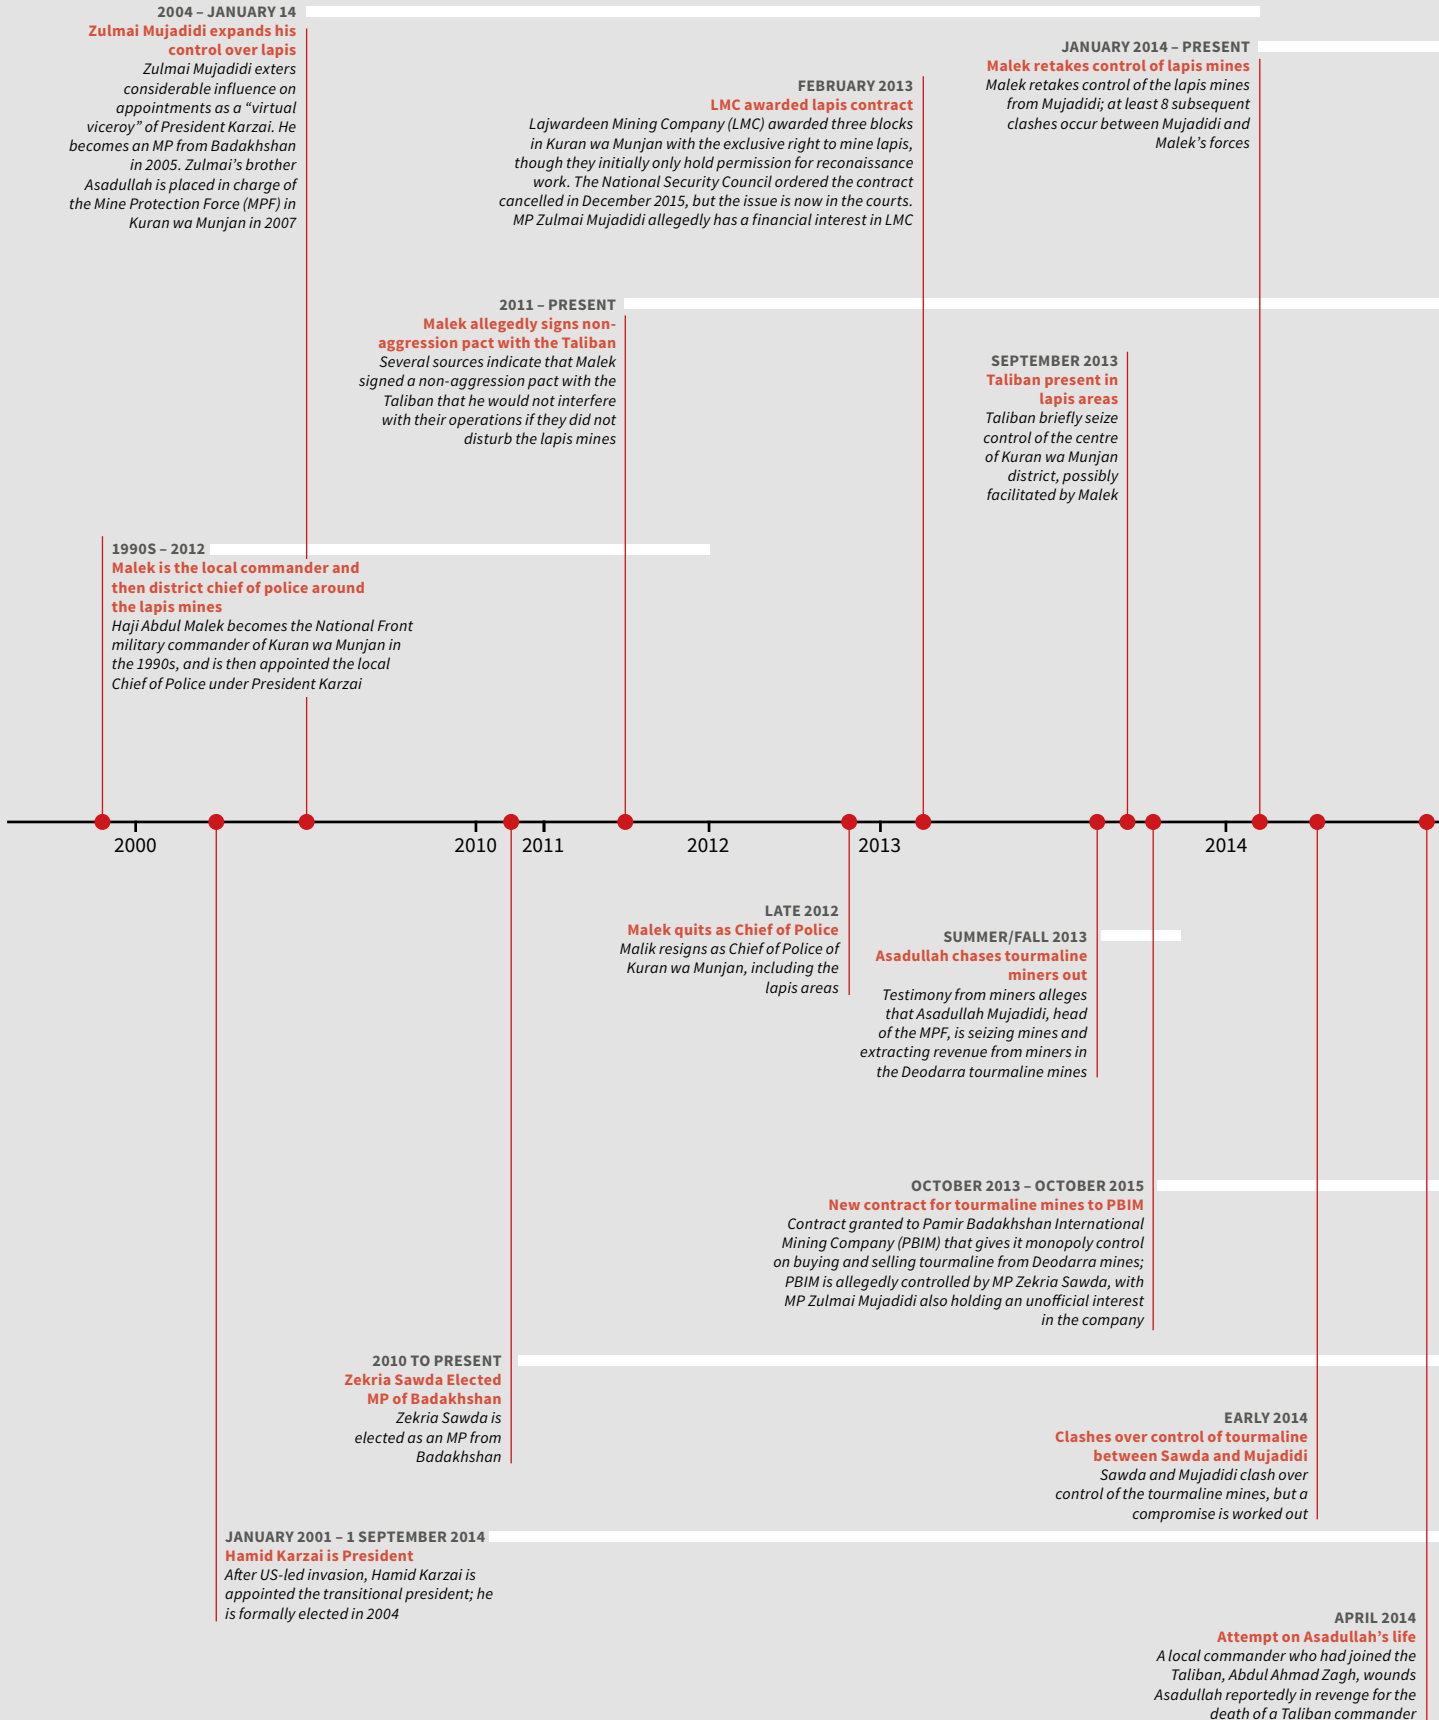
2004 – JANUARY 14
Zulmai Mujadidi expands his control over lapis
Zulmai Mujadidi exters considerable influence on appointments as a "virtual viceroy" of President Karzai. He becomes an MP from Badakhshan in 2005. Zulmai's brother Asadullah is placed in charge of the Mine Protection Force (MPF) in Kuran wa Munjan in 2007

JANUARY 2014 – PRESENT
Malek retakes control of lapis mines
Malek retakes control of the lapis mines from Mujadidi; at least 8 subsequent clashes occur between Mujadidi and Malek's forces

FEBRUARY 2013
LMC awarded lapis contract
Lajwardeen Mining Company (LMC) awarded three blocks in Kuran wa Munjan with the exclusive right to mine lapis, though they initially only hold permission for reconaissance work. The National Security Council ordered the contract cancelled in December 2015, but the issue is now in the courts. MP Zulmai Mujadidi allegedly has a financial interest in LMC

2011 – PRESENT
Malek allegedly signs non-aggression pact with the Taliban
Several sources indicate that Malek signed a non-aggression pact with the Taliban that he would not interfere with their operations if they did not disturb the lapis mines

SEPTEMBER 2013
Taliban present in lapis areas
Taliban briefly seize control of the centre of Kuran wa Munjan district, possibly facilitated by Malek

1990S – 2012
Malek is the local commander and then district chief of police around the lapis mines
Haji Abdul Malek becomes the National Front military commander of Kuran wa Munjan in the 1990s, and is then appointed the local Chief of Police under President Karzai

2000
2010
2011
2012
2013
2014

LATE 2012
Malek quits as Chief of Police
Malik resigns as Chief of Police of Kuran wa Munjan, including the lapis areas

SUMMER/FALL 2013
Asadullah chases tourmaline miners out
Testimony from miners alleges that Asadullah Mujadidi, head of the MPF, is seizing mines and extracting revenue from miners in the Deodarra tourmaline mines

OCTOBER 2013 – OCTOBER 2015
New contract for tourmaline mines to PBIM
Contract granted to Pamir Badakhshan International Mining Company (PBIM) that gives it monopoly control on buying and selling tourmaline from Deodarra mines; PBIM is allegedly controlled by MP Zekria Sawda, with MP Zulmai Mujadidi also holding an unofficial interest in the company

2010 TO PRESENT
Zekria Sawda Elected MP of Badakhshan
Zekria Sawda is elected as an MP from Badakhshan

EARLY 2014
Clashes over control of tourmaline between Sawda and Mujadidi
Sawda and Mujadidi clash over control of the tourmaline mines, but a compromise is worked out

JANUARY 2001 – 1 SEPTEMBER 2014
Hamid Karzai is President
After US-led invasion, Hamid Karzai is appointed the transitional president; he is formally elected in 2004

APRIL 2014
Attempt on Asadullah's life
A local commander who had joined the Taliban, Abdul Ahmad Zagh, wounds Asadullah reportedly in revenge for the death of a Taliban commander